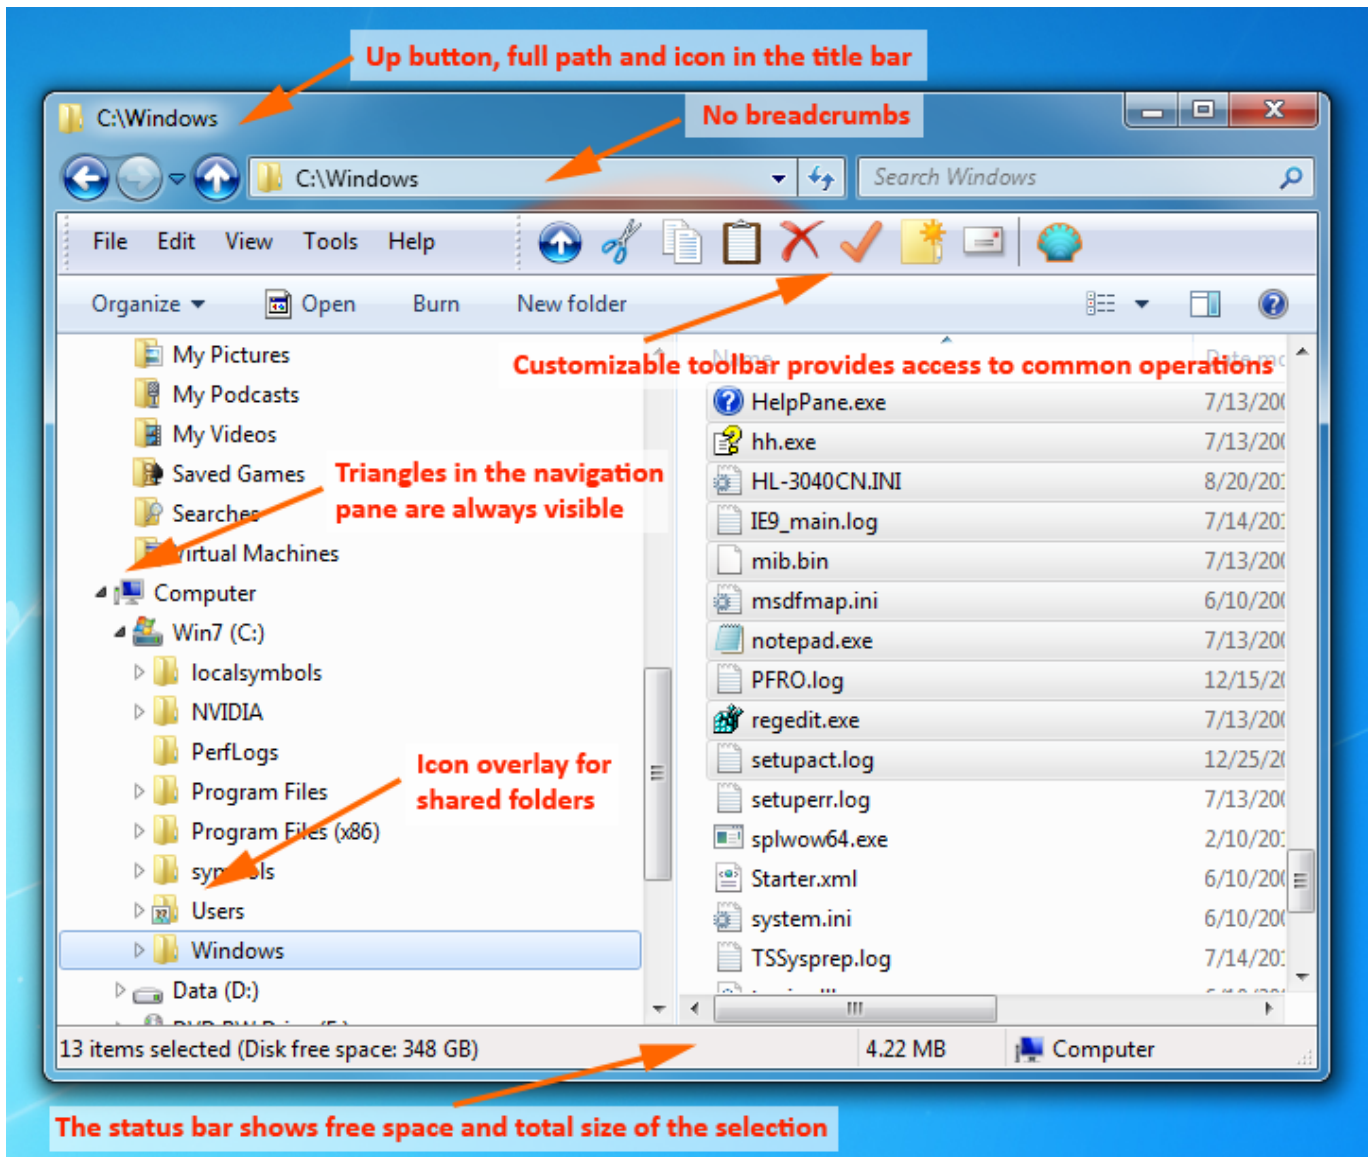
Up button, full path and icon in the title bar

C:\Windows

No breadcrumbs

C:\Windows

Search Windows

File Edit View Tools Help

Organize ▾ Open Burn New folder

My Pictures
My Podcasts
My Videos
Saved Games
Searches
Virtual Machines
Computer
Win7 (C:)
localsymbols
NVIDIA
PerfLogs
Program Files
Program Files (x86)
symbols
Users
Windows
Data (D:)

Customizable toolbar provides access to common operations

Triangles in the navigation pane are always visible

Icon overlay for shared folders

| Name | Date mo |
|---|---|
| HelpPane.exe | 7/13/20 |
| hh.exe | 7/13/20 |
| HL-3040CN.INI | 8/20/20 |
| IE9_main.log | 7/14/20 |
| mib.bin | 7/13/20 |
| msdfmap.ini | 6/10/20 |
| notepad.exe | 7/13/20 |
| PFRO.log | 12/15/2 |
| regedit.exe | 7/13/20 |
| setupact.log | 12/25/2 |
| setuperr.log | 7/13/20 |
| splwow64.exe | 2/10/20 |
| Starter.xml | 6/10/20 |
| system.ini | 6/10/20 |
| TSSysprep.log | 7/14/20 |

13 items selected (Disk free space: 348 GB) 4.22 MB Computer

The status bar shows free space and total size of the selection